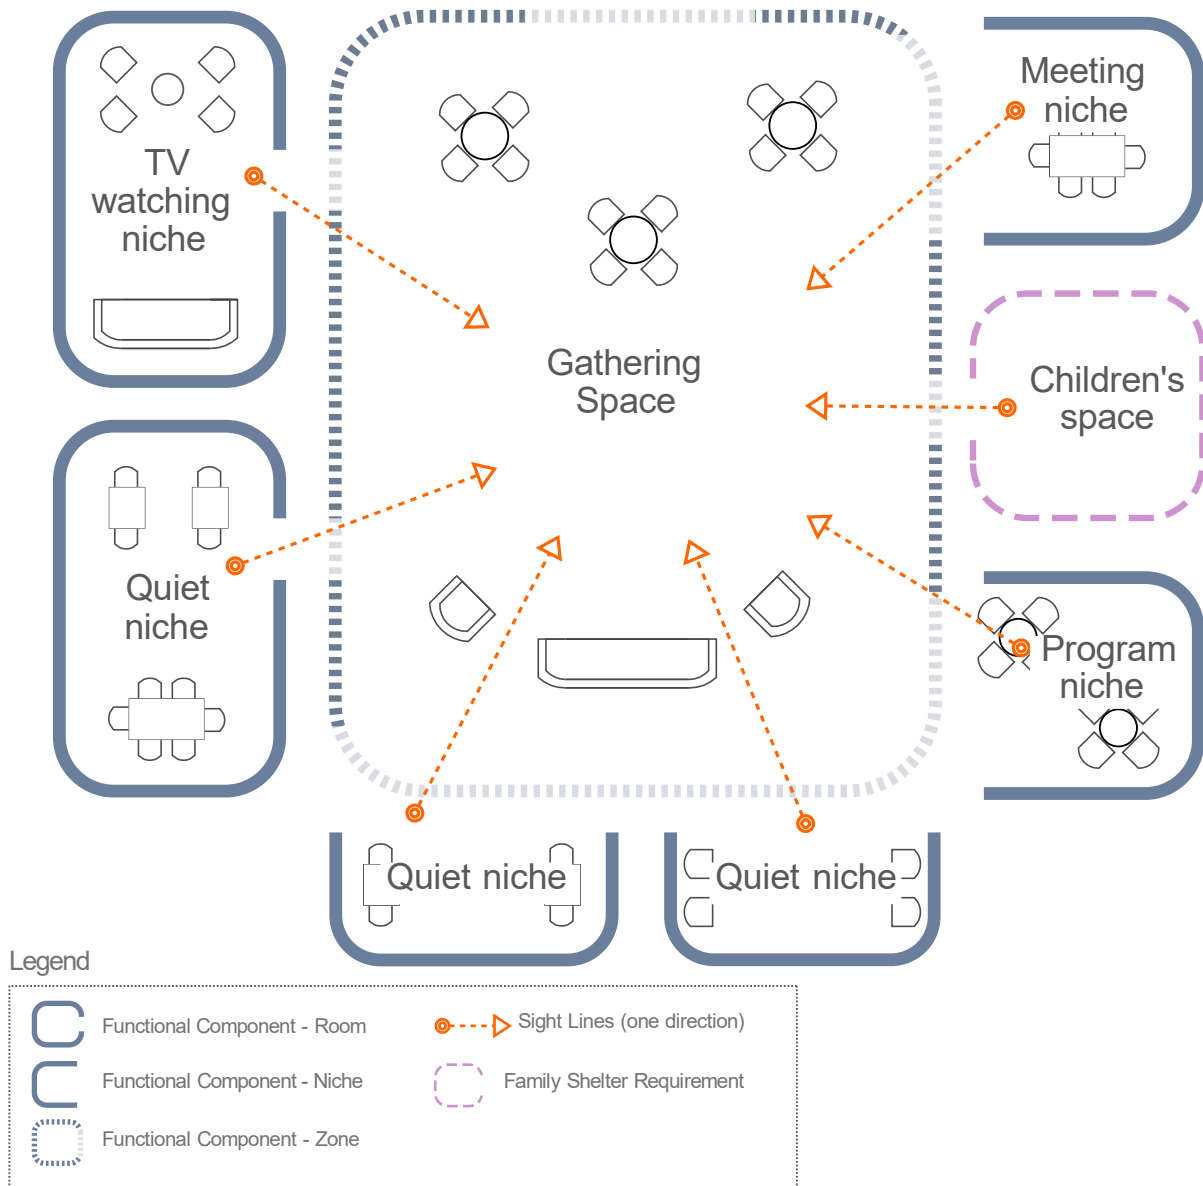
TV watching niche

Meeting niche

Gathering Space

Children's space

Quiet niche

Program niche

Quiet niche

Quiet niche

Legend

Functional Component - Room

Sight Lines (one direction)

Functional Component - Niche

Family Shelter Requirement

Functional Component - Zone